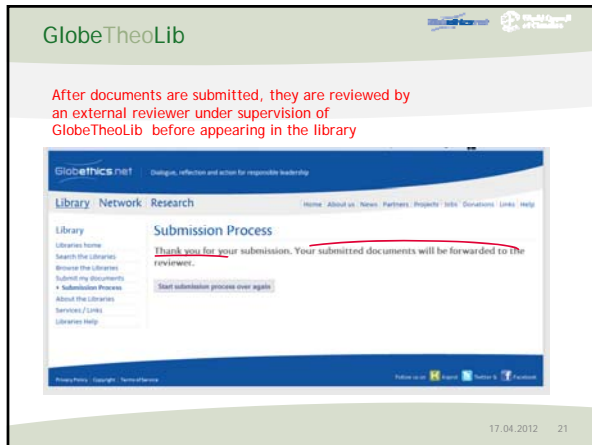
GlobeTheoLib

After documents are submitted, they are reviewed by an external reviewer under supervision of GlobeTheoLib before appearing in the library

Globethics.net | Dialogue, reflection and action for responsible leadership

Library Network Research

Home About us News Partners Projects Jobs Donations Links Help

Library
Libraries home
Search the Libraries
Browse the Libraries
Submit my documents
» Submission Process
About the Libraries
Services / Links
Libraries Help

Submission Process

Thank you for your submission. Your submitted documents will be forwarded to the reviewer.

Start submission process over again

Privacy Policy | Copyright | Terms of Service

Follow us on Xing Twitter Facebook

17.04.2012 21